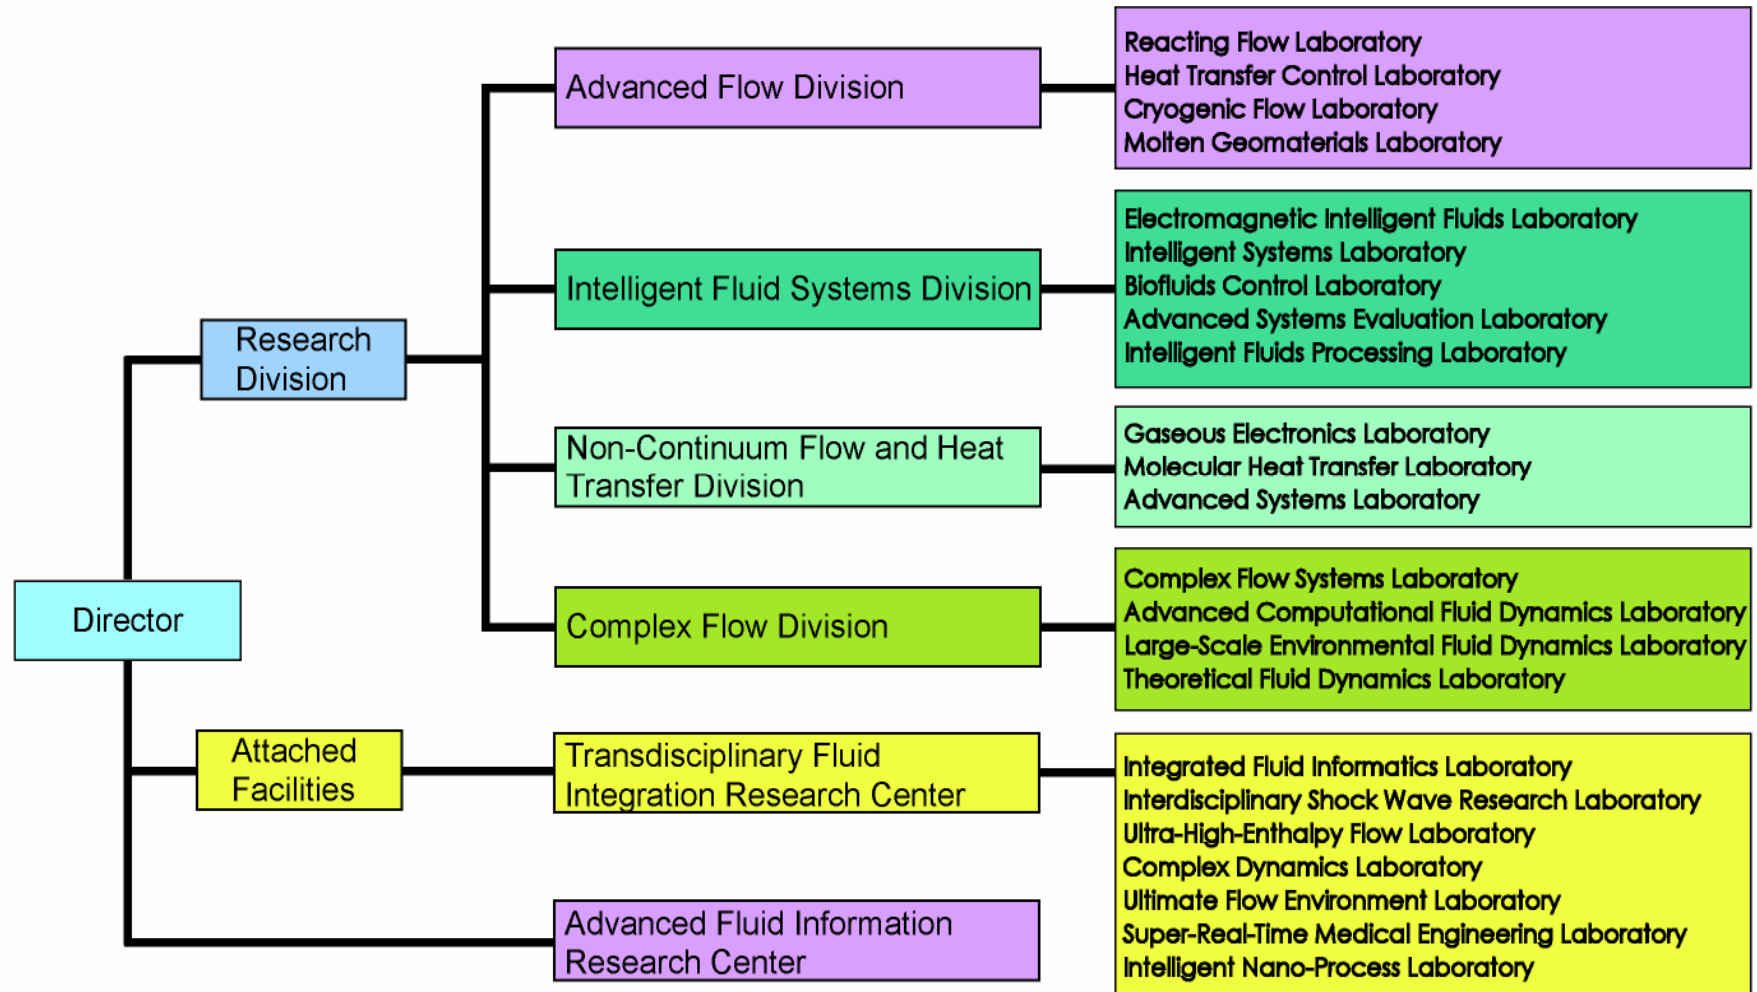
Director

Research Division

Advanced Flow Division

Reacting Flow Laboratory
Heat Transfer Control Laboratory
Cryogenic Flow Laboratory
Molten Geomaterials Laboratory

Intelligent Fluid Systems Division

Electromagnetic Intelligent Fluids Laboratory
Intelligent Systems Laboratory
Biofluids Control Laboratory
Advanced Systems Evaluation Laboratory
Intelligent Fluids Processing Laboratory

Non-Continuum Flow and Heat Transfer Division

Gaseous Electronics Laboratory
Molecular Heat Transfer Laboratory
Advanced Systems Laboratory

Complex Flow Division

Complex Flow Systems Laboratory
Advanced Computational Fluid Dynamics Laboratory
Large-Scale Environmental Fluid Dynamics Laboratory
Theoretical Fluid Dynamics Laboratory

Attached Facilities

Transdisciplinary Fluid Integration Research Center

Integrated Fluid Informatics Laboratory
Interdisciplinary Shock Wave Research Laboratory
Ultra-High-Enthalpy Flow Laboratory
Complex Dynamics Laboratory
Ultimate Flow Environment Laboratory
Super-Real-Time Medical Engineering Laboratory
Intelligent Nano-Process Laboratory

Advanced Fluid Information Research Center